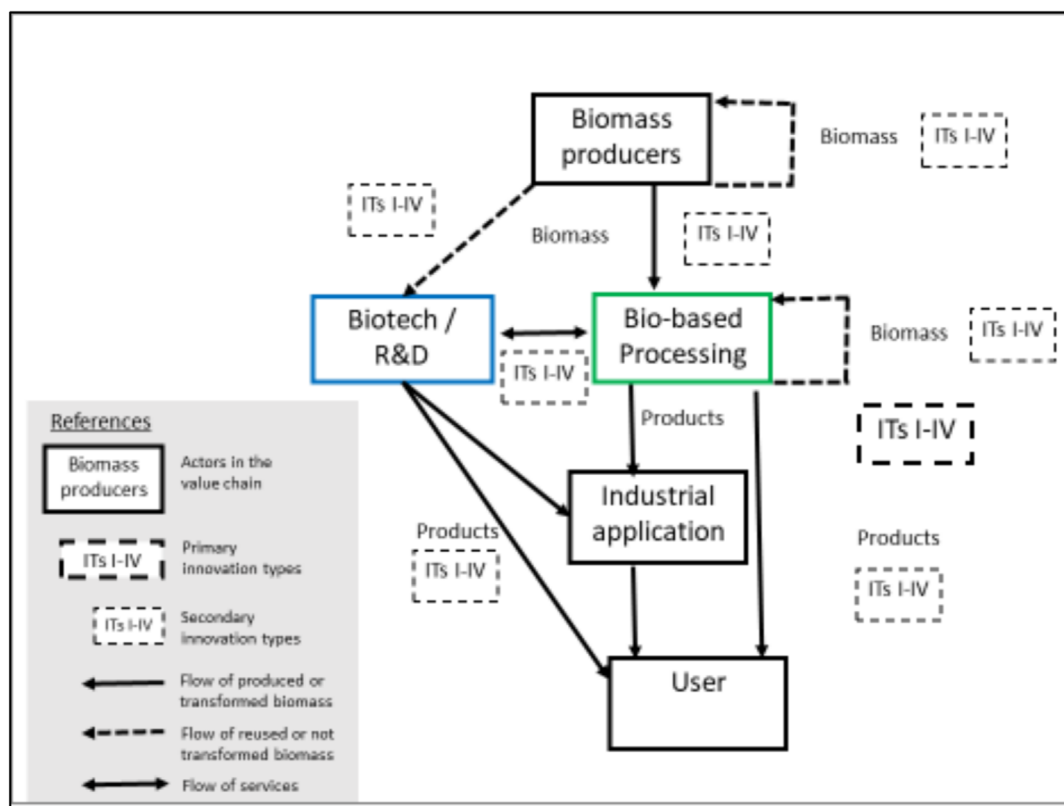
Biomass producers

Biomass

ITs I-IV

ITs I-IV

Biomass

ITs I-IV

Biotech / R&D

Bio-based Processing

Biomass

ITs I-IV

ITs I-IV

Products

ITs I-IV

Industrial application

Products

ITs I-IV

Products

ITs I-IV

User

References

Biomass producers — Actors in the value chain

ITs I-IV — Primary innovation types

ITs I-IV — Secondary innovation types

Flow of produced or transformed biomass

Flow of reused or not transformed biomass

Flow of services